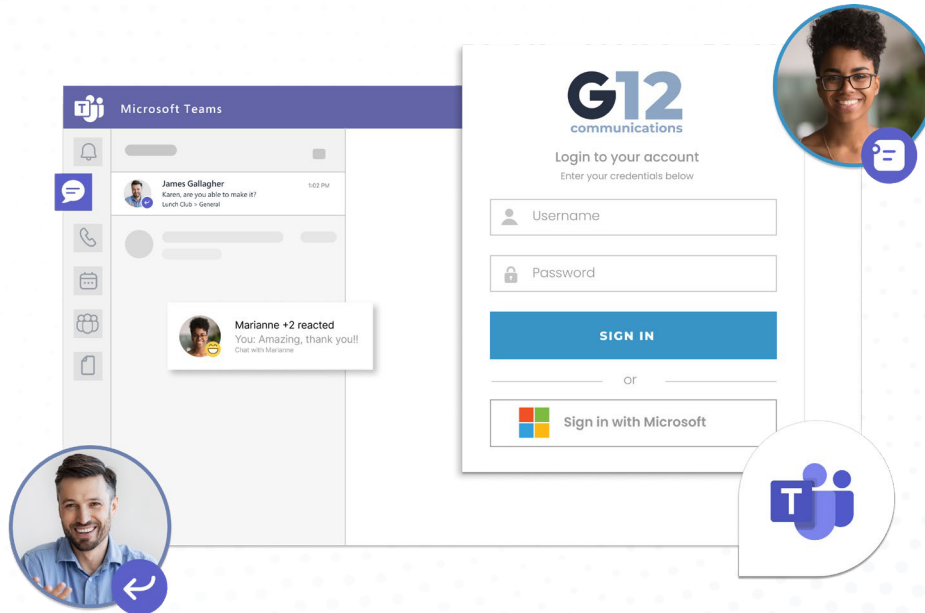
Microsoft Teams

James Gallagher
1:02 PM
Karen, are you able to make it?
Lunch Club > General

Marianne +2 reacted
You: Amazing, thank you!!
Chat with Marianne

G12
communications

Login to your account
Enter your credentials below

Username

Password

SIGN IN

or

Sign in with Microsoft

T